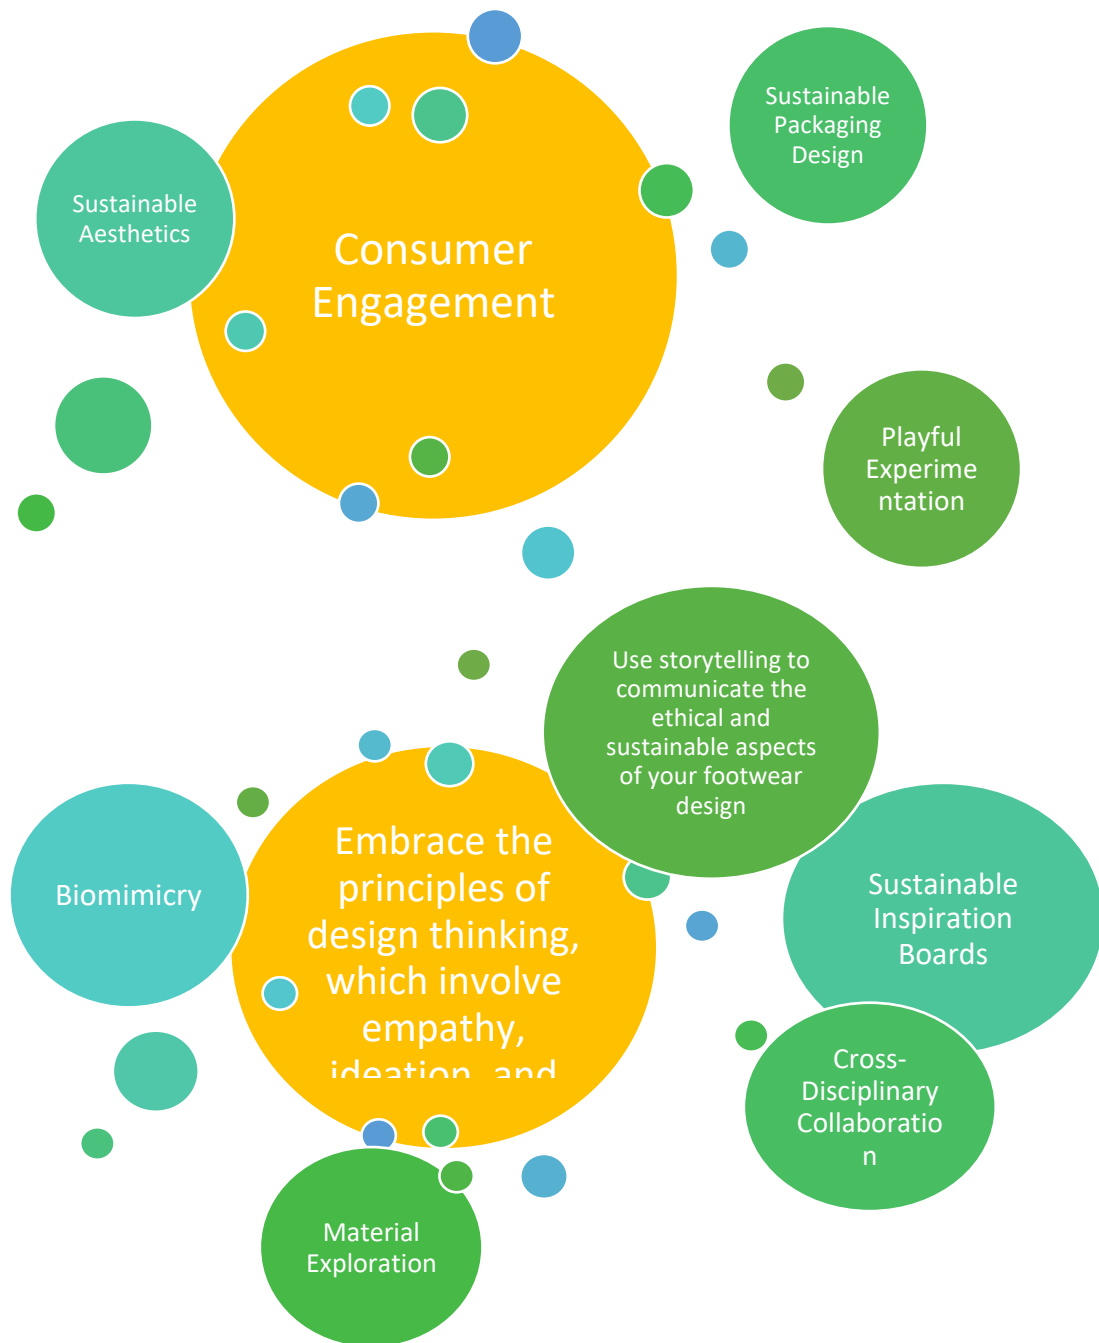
Consumer Engagement

Sustainable Aesthetics

Sustainable Packaging Design

Playful Experimentation

Use storytelling to communicate the ethical and sustainable aspects of your footwear design

Embrace the principles of design thinking, which involve empathy, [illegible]

Biomimicry

Sustainable Inspiration Boards

Cross-Disciplinary Collaboration

Material Exploration